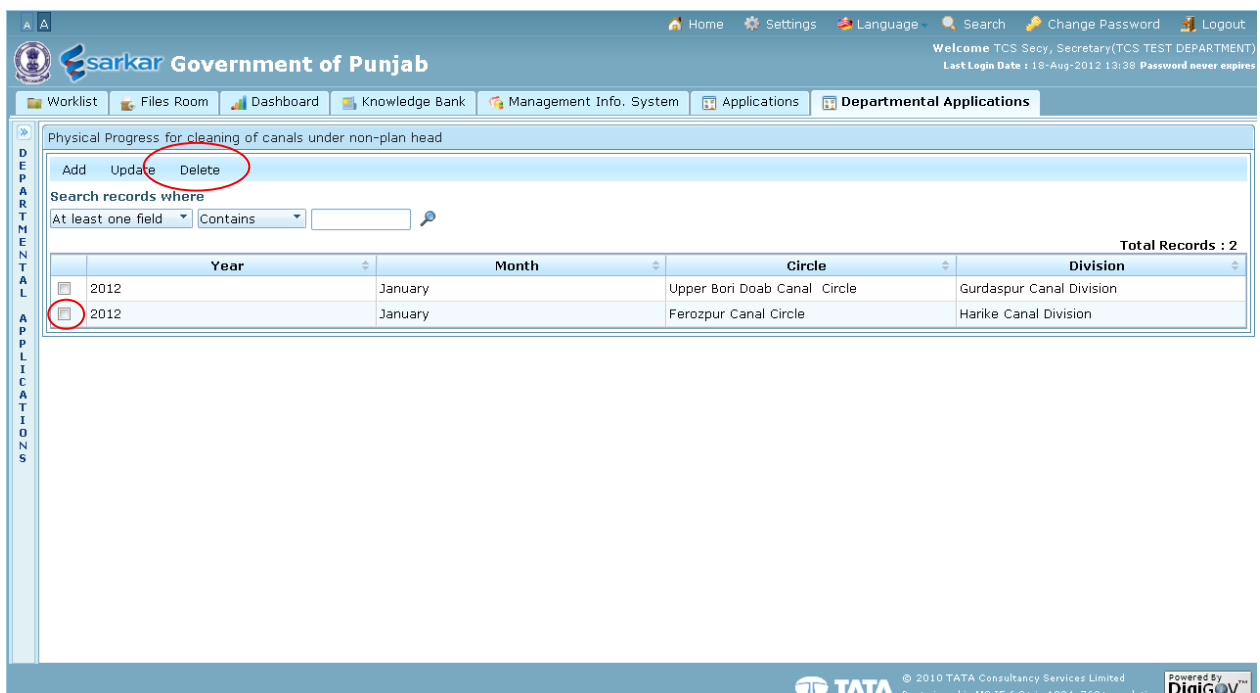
A A

Home Settings Language Search Change Password Logout

esarkar Government of Punjab

Welcome TCS Secy, Secretary(TCS TEST DEPARTMENT)
Last Login Date : 18-Aug-2012 13:38 Password never expires

Worklist | Files Room | Dashboard | Knowledge Bank | Management Info. System | Applications | Departmental Applications

DEPARTMENTAL APPLICATIONS

Physical Progress for cleaning of canals under non-plan head

Add Update Delete

Search records where

At least one field | Contains

Total Records : 2

| | Year | Month | Circle | Division |
|---|---|---|---|---|
| | 2012 | January | Upper Bori Doab Canal Circle | Gurdaspur Canal Division |
| | 2012 | January | Ferozpur Canal Circle | Harike Canal Division |

TATA © 2010 TATA Consultancy Services Limited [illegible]

Powered By DigiGOV™